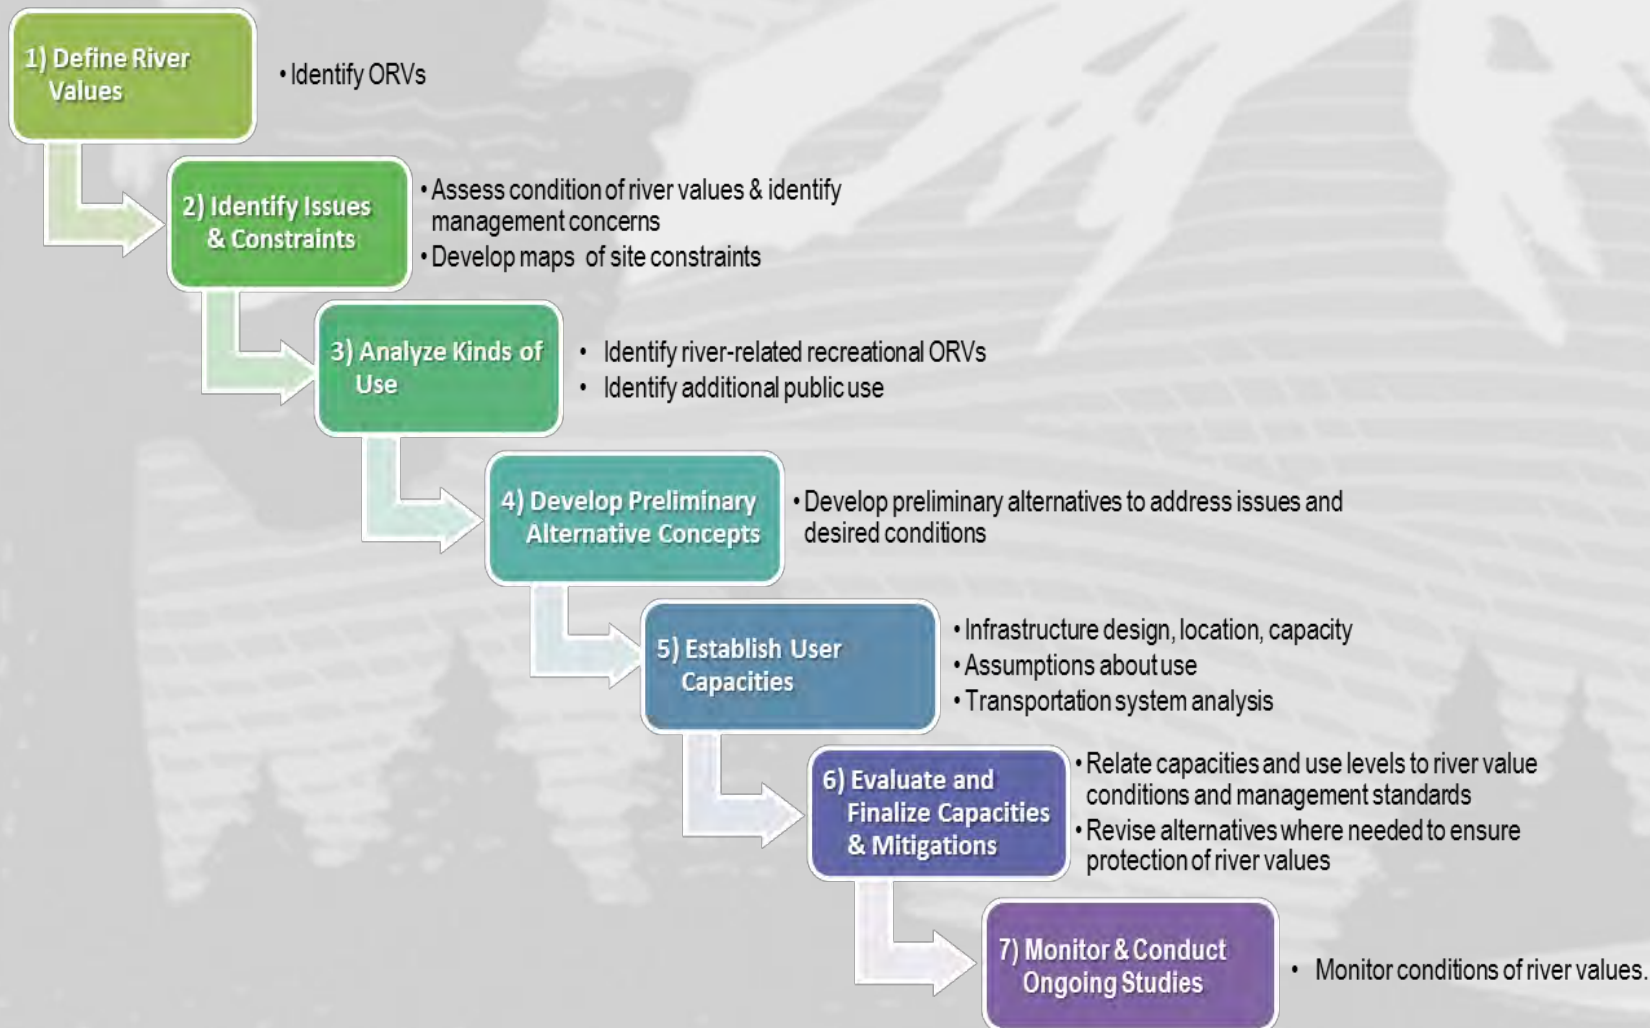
1) Define River Values

• Identify ORVs

2) Identify Issues & Constraints

• Assess condition of river values & identify management concerns
• Develop maps of site constraints

3) Analyze Kinds of Use

• Identify river-related recreational ORVs
• Identify additional public use

4) Develop Preliminary Alternative Concepts

• Develop preliminary alternatives to address issues and desired conditions

5) Establish User Capacities

• Infrastructure design, location, capacity
• Assumptions about use
• Transportation system analysis

6) Evaluate and Finalize Capacities & Mitigations

• Relate capacities and use levels to river value conditions and management standards
• Revise alternatives where needed to ensure protection of river values

7) Monitor & Conduct Ongoing Studies

• Monitor conditions of river values.